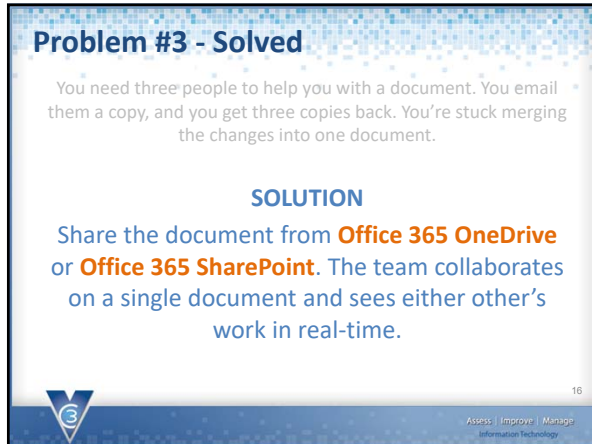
Problem #3 - Solved

You need three people to help you with a document. You email them a copy, and you get three copies back. You're stuck merging the changes into one document.

SOLUTION

Share the document from Office 365 OneDrive or Office 365 SharePoint. The team collaborates on a single document and sees either other's work in real-time.

16

Assess | Improve | Manage
Information Technology